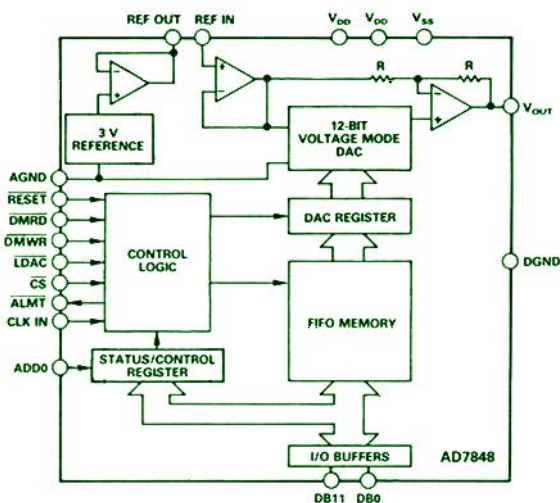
REF OUT
REF IN
$V_{DD}$
$V_{DD}$
$V_{SS}$
R
R
3 V REFERENCE
12-BIT VOLTAGE MODE DAC
$V_{OUT}$
AGND
$\overline{RESET}$
$\overline{DMRD}$
$\overline{DMWR}$
$\overline{LDAC}$
$\overline{CS}$
$\overline{ALMT}$
CLK IN
CONTROL LOGIC
DAC REGISTER
DGND
FIFO MEMORY
ADD0
STATUS/CONTROL REGISTER
I/O BUFFERS
AD7848
DB11
DB0